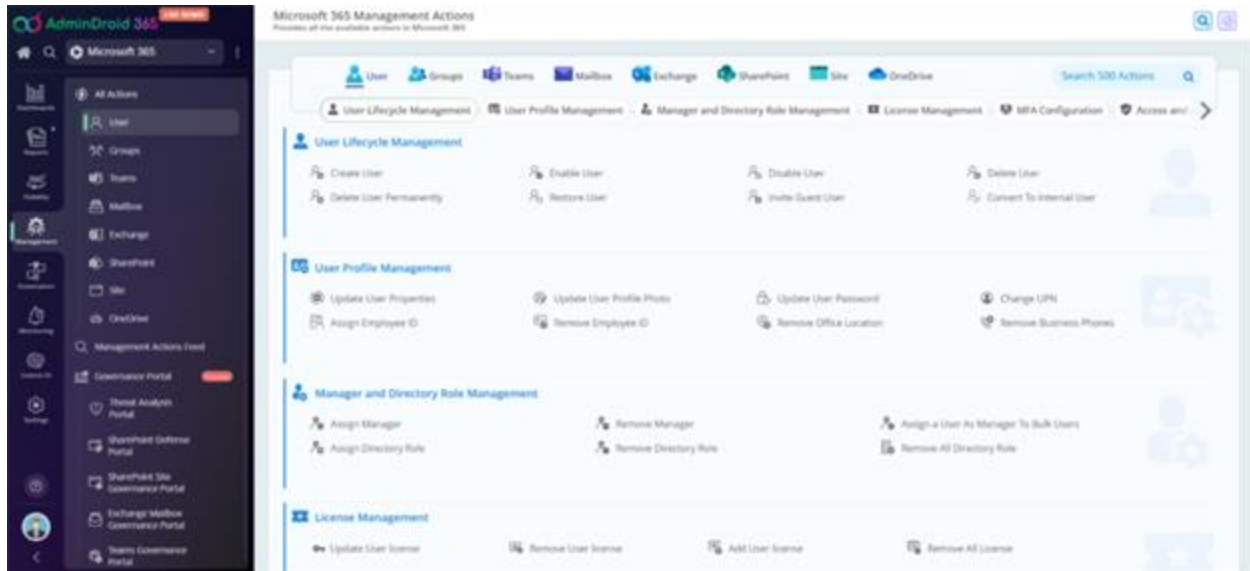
AdminDroid 365 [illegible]

Microsoft 365

Microsoft 365 Management Actions
Provides all the available actions in Microsoft 365

All Actions
User
Groups
Teams
Mailbox
Exchange
SharePoint
Site
OneDrive
Management Actions Feed
Governance Portal
Threat Analysis Portal
SharePoint Defense Portal
SharePoint Site Governance Portal
Exchange Mailbox Governance Portal
Teams Governance Portal

User Groups Teams Mailbox Exchange SharePoint Site OneDrive
Search 500 Actions

User Lifecycle Management | User Profile Management | Manager and Directory Role Management | License Management | MFA Configuration | Access and

User Lifecycle Management
Create User
Enable User
Disable User
Delete User
Delete User Permanently
Restore User
Invite Guest User
Convert To Internal User

User Profile Management
Update User Properties
Update User Profile Photo
Update User Password
Change UPN
Assign Employee ID
Remove Employee ID
Remove Office Location
Remove Business Phones

Manager and Directory Role Management
Assign Manager
Remove Manager
Assign a User As Manager To Bulk Users
Assign Directory Role
Remove Directory Role
Remove All Directory Role

License Management
Update User license
Remove User license
Add User license
Remove All License